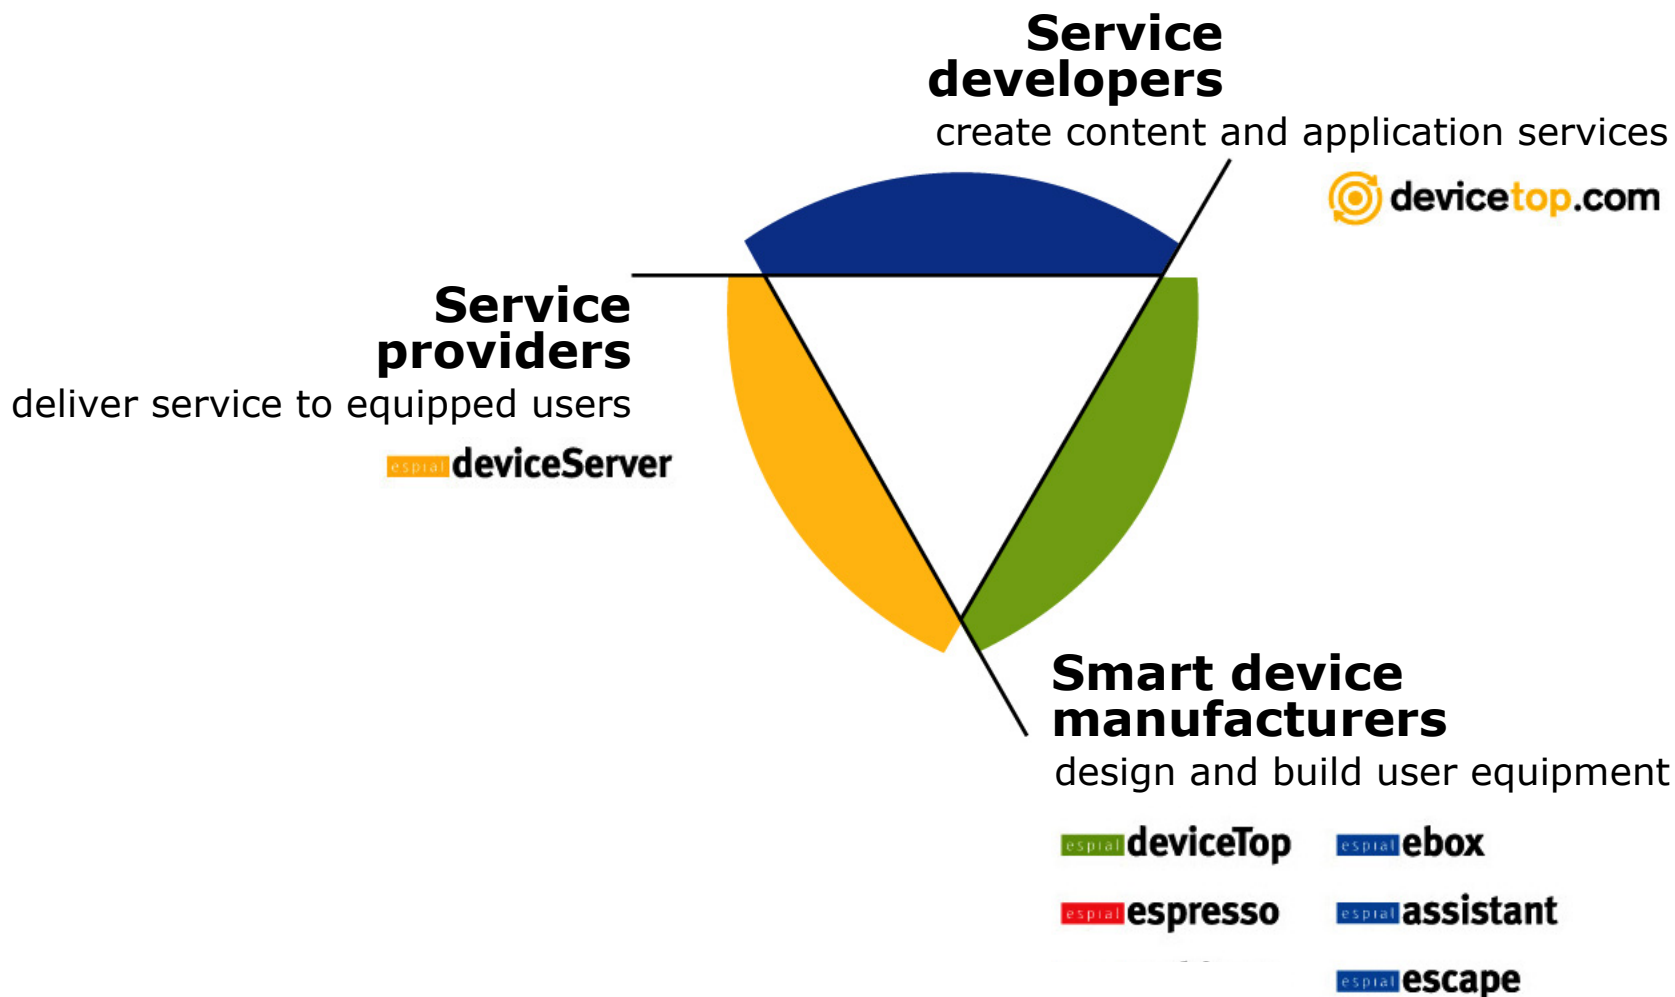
Service developers
create content and application services
devicetop.com

Service providers
deliver service to equipped users
espial deviceServer

Smart device manufacturers
design and build user equipment
espial deviceTop
espial ebox
espial espresso
espial assistant
espial escape